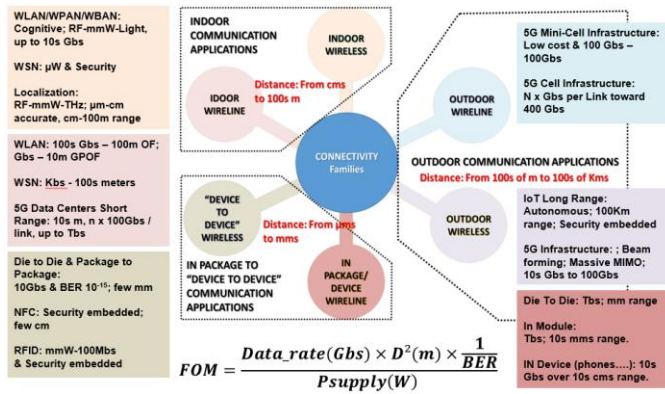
WLAN/WPAN/WBAN: Cognitive; RF-mmW-Light, up to 10s Gbs

WSN: μW & Security

Localization: RF-mmW-THz; μm-cm accurate, cm-100m range

WLAN: 100s Gbs – 100m OF; Gbs – 10m GPOF

WSN: Kbs - 100s meters

5G Data Centers Short Range: 10s m, n x 100Gbs / link, up to Tbs

Die to Die & Package to Package: 10Gbs & BER $10^{-15}$; few mm

NFC: Security embedded; few cm

RFID: mmW-100Mbs & Security embedded

INDOOR COMMUNICATION APPLICATIONS

INDOOR WIRELESS

IDOOR WIRELINE

Distance: From cms to 100s m

CONNECTIVITY Families

"DEVICE TO DEVICE" WIRELESS

Distance: From μms to mms

IN PACKAGE TO "DEVICE TO DEVICE" COMMUNICATION APPLICATIONS

IN PACKAGE/ DEVICE WIRELINE

OUTDOOR WIRELINE

OUTDOOR COMMUNICATION APPLICATIONS

Distance: From 100s of m to 100s of Kms

OUTDOOR WIRELESS

5G Mini-Cell Infrastructure: Low cost & 100 Gbs – 100Gbs

5G Cell Infrastructure: N x Gbs per Link toward 400 Gbs

IoT Long Range: Autonomous; 100Km range; Security embedded

5G Infrastructure: ; Beam forming; Massive MIMO; 10s Gbs to 100GBs

Die To Die: Tbs; mm range

In Module: Tbs; 10s mms range.

IN Device (phones….): 10s Gbs over 10s cms range.

$FOM = \frac{Data\_rate(Gbs) \times D^2(m) \times \frac{1}{BER}}{Psupply(W)}$